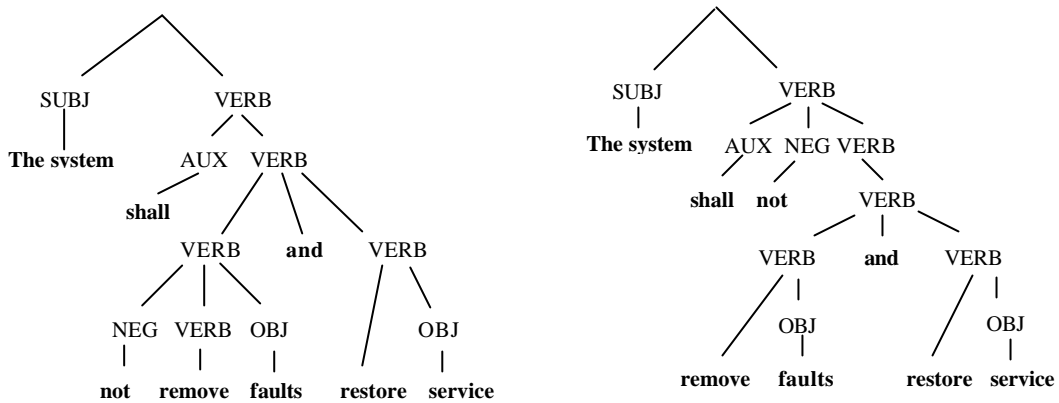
SUBJ VERB

The system AUX VERB

shall VERB and VERB

NEG VERB OBJ OBJ

not remove faults restore service

SUBJ VERB

The system AUX NEG VERB

shall not VERB

VERB and VERB

OBJ OBJ

remove faults restore service